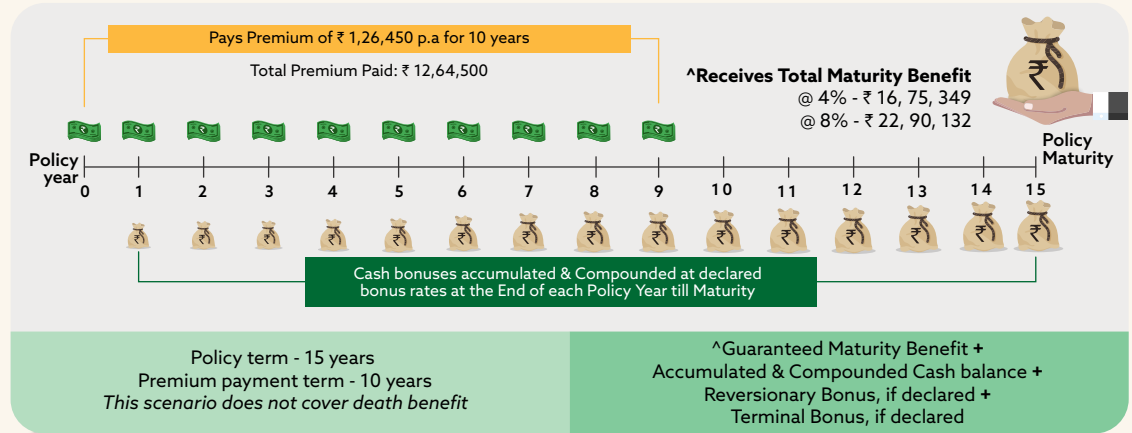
Pays Premium of ₹ 1,26,450 p.a for 10 years

Total Premium Paid: ₹ 12,64,500

^Receives Total Maturity Benefit
@ 4% - ₹ 16, 75, 349
@ 8% - ₹ 22, 90, 132

Policy year

0 1 2 3 4 5 6 7 8 9 10 11 12 13 14 15

Policy Maturity

Cash bonuses accumulated & Compounded at declared bonus rates at the End of each Policy Year till Maturity

Policy term - 15 years
Premium payment term - 10 years
*This scenario does not cover death benefit*

^Guaranteed Maturity Benefit +
Accumulated & Compounded Cash balance +
Reversionary Bonus, if declared +
Terminal Bonus, if declared